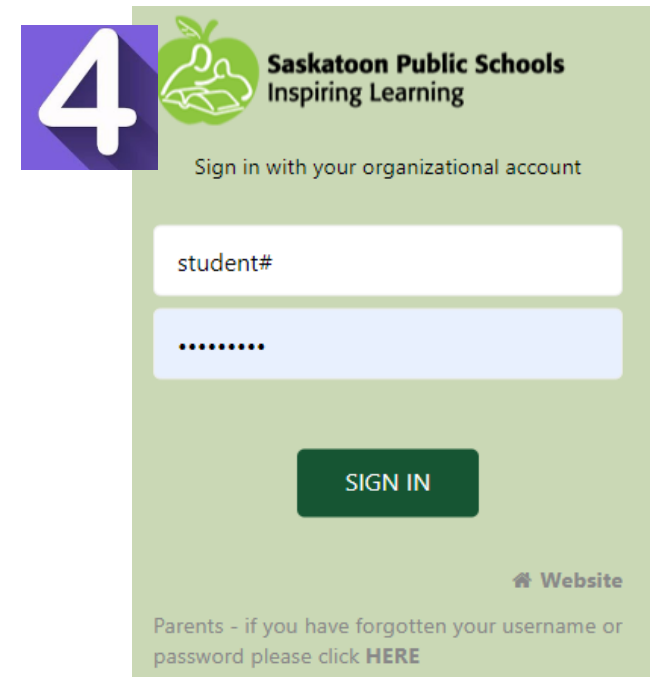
4

Saskatoon Public Schools
Inspiring Learning

Sign in with your organizational account

student#

•••••••••

SIGN IN

Website

Parents - if you have forgotten your username or password please click HERE